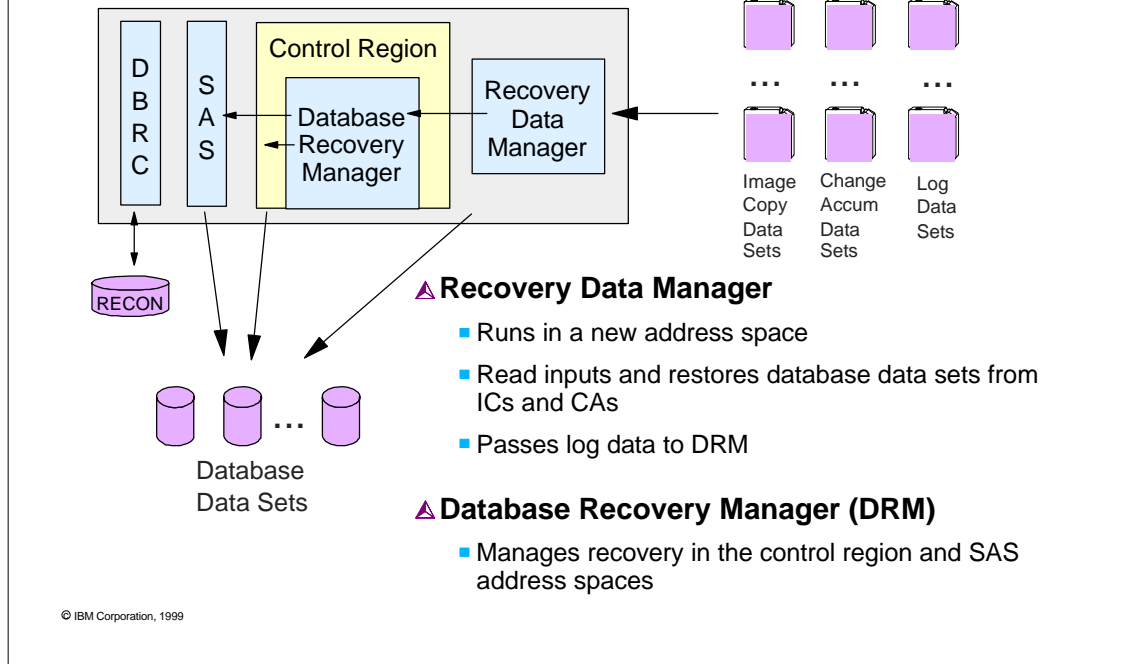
D B R C

S A S

Control Region

Database Recovery Manager

Recovery Data Manager

...

...

...

Image Copy Data Sets

Change Accum Data Sets

Log Data Sets

RECON

...

Database Data Sets

Recovery Data Manager

- Runs in a new address space
- Read inputs and restores database data sets from ICs and CAs
- Passes log data to DRM

Database Recovery Manager (DRM)

- Manages recovery in the control region and SAS address spaces

© IBM Corporation, 1999